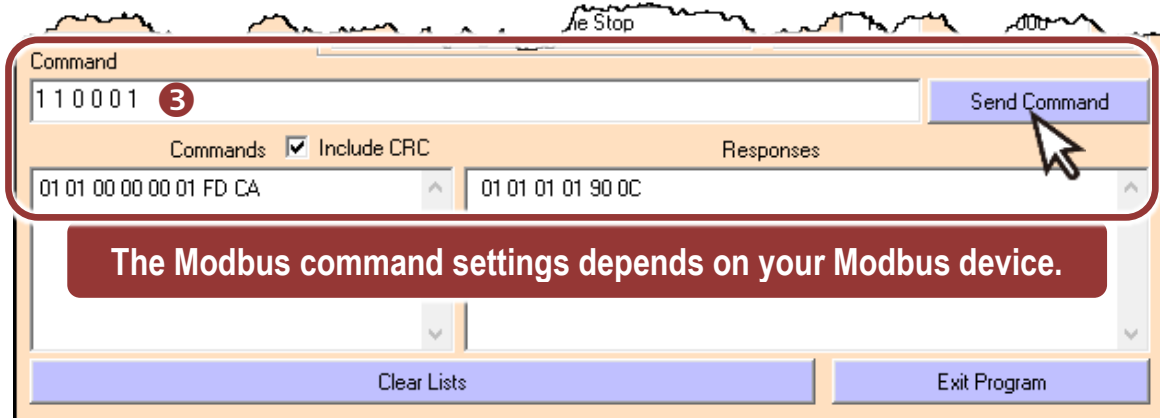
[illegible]e Stop

Command

1 1 0 0 0 1 ❸

Send Command

Commands ☑ Include CRC

Responses

01 01 00 00 00 01 FD CA

01 01 01 01 90 0C

The Modbus command settings depends on your Modbus device.

Clear Lists

Exit Program